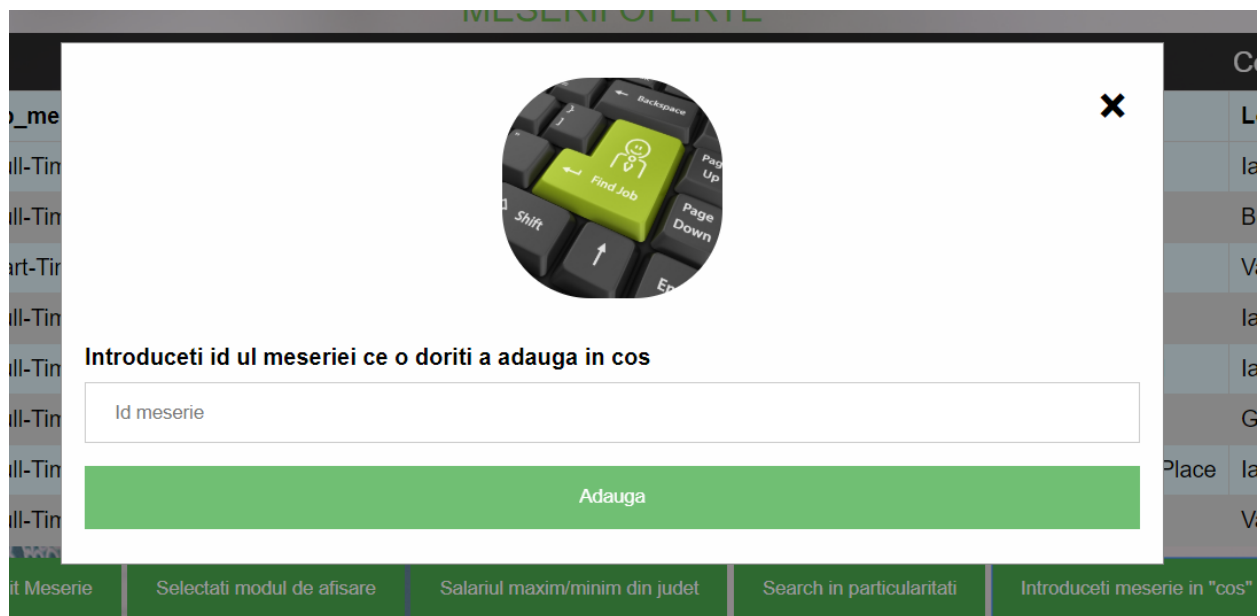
MESERII OFERTE

Co

_me

ll-Tim

ll-Tim

art-Tim

ll-Tim

ll-Tim

ll-Tim

ll-Tim

ll-Tim

Lo

Ia

B

V

Ia

Ia

G

Place Ia

V

Backspace

Find Job

Page Up

Page Down

Shift

En

Introduceti id ul meseriei ce o doriti a adauga in cos

Id meserie

Adauga

it Meserie

Selectati modul de afisare

Salariul maxim/minim din judet

Search in particularitati

Introduceti meserie in "cos"